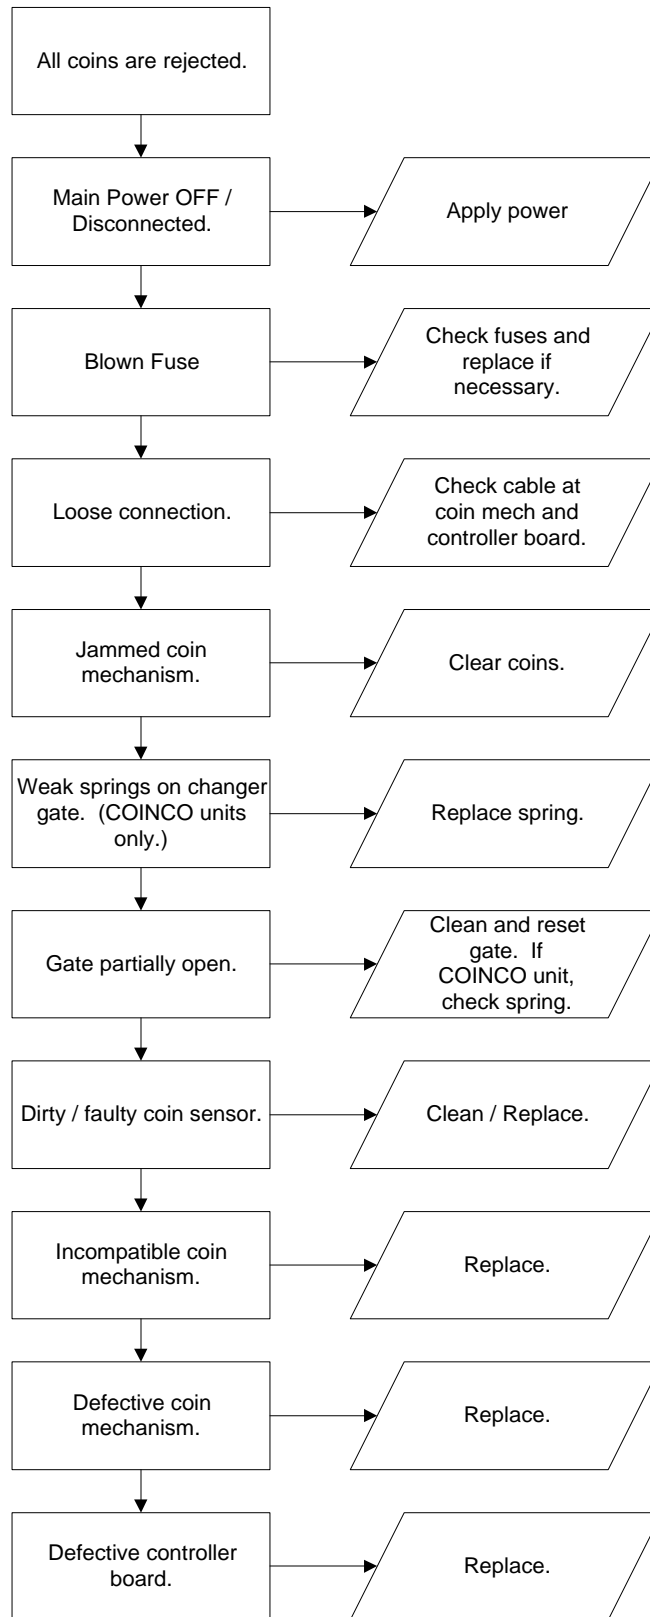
All coins are rejected.

Main Power OFF / Disconnected.

Apply power

Blown Fuse

Check fuses and replace if necessary.

Loose connection.

Check cable at coin mech and controller board.

Jammed coin mechanism.

Clear coins.

Weak springs on changer gate. (COINCO units only.)

Replace spring.

Gate partially open.

Clean and reset gate. If COINCO unit, check spring.

Dirty / faulty coin sensor.

Clean / Replace.

Incompatible coin mechanism.

Replace.

Defective coin mechanism.

Replace.

Defective controller board.

Replace.